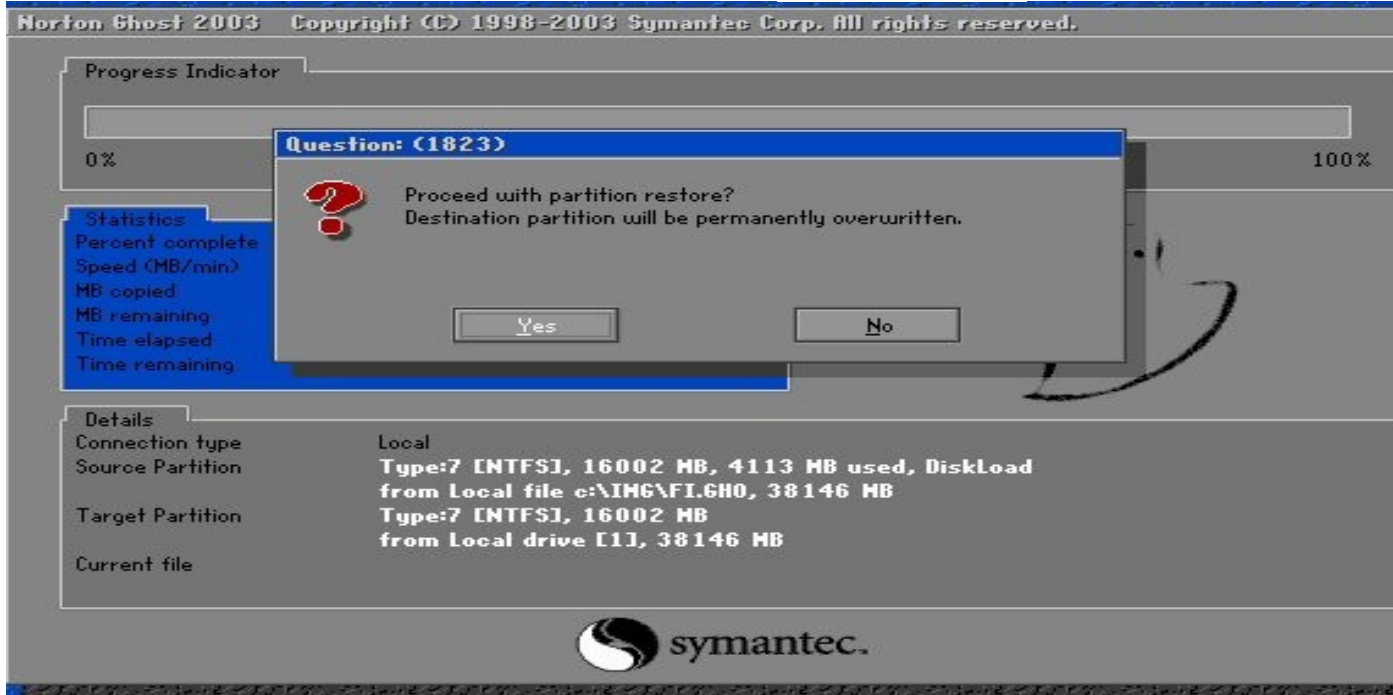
Norton Ghost 2003   Copyright (C) 1998-2003 Symantec Corp. All rights reserved.

Progress Indicator

0%

100%

Question: (1823)

Proceed with partition restore?
Destination partition will be permanently overwritten.

Yes

No

Statistics
Percent complete
Speed (MB/min)
MB copied
MB remaining
Time elapsed
Time remaining

Details
Connection type
Local
Source Partition
Type:7 [NTFS], 16002 MB, 4113 MB used, DiskLoad from Local file c:\IMG\FI.GHO, 38146 MB
Target Partition
Type:7 [NTFS], 16002 MB from Local drive [1], 38146 MB
Current file

symantec.